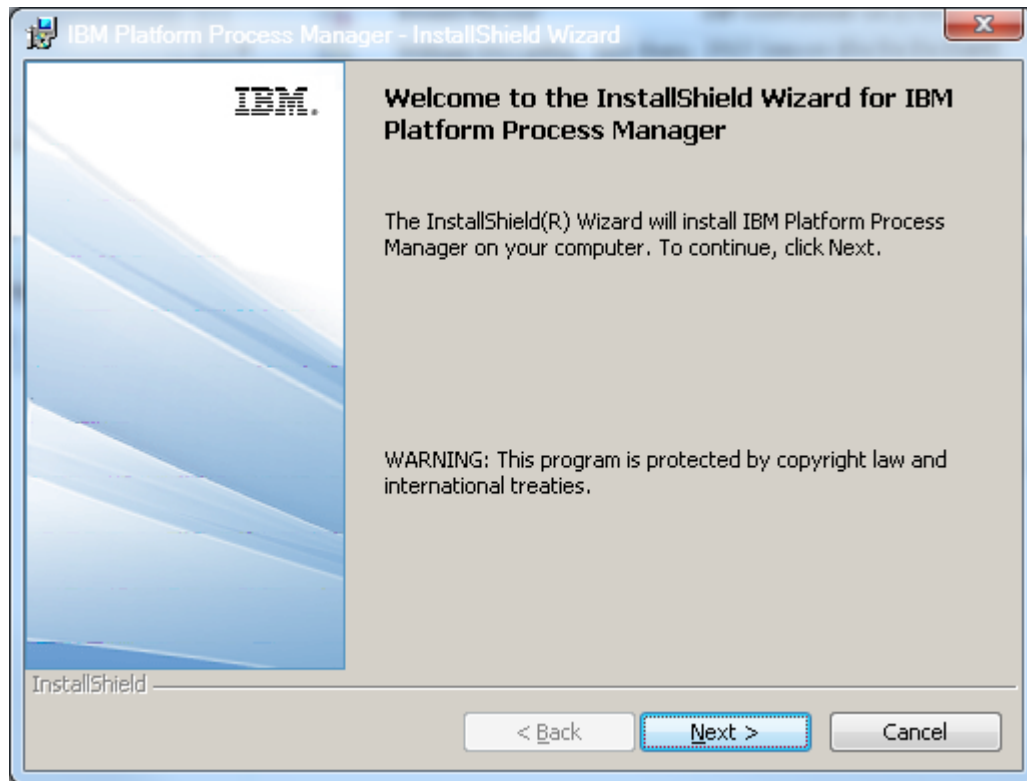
IBM Platform Process Manager - InstallShield Wizard

IBM.

Welcome to the InstallShield Wizard for IBM Platform Process Manager

The InstallShield(R) Wizard will install IBM Platform Process Manager on your computer. To continue, click Next.

WARNING: This program is protected by copyright law and international treaties.

InstallShield

< Back

Next >

Cancel